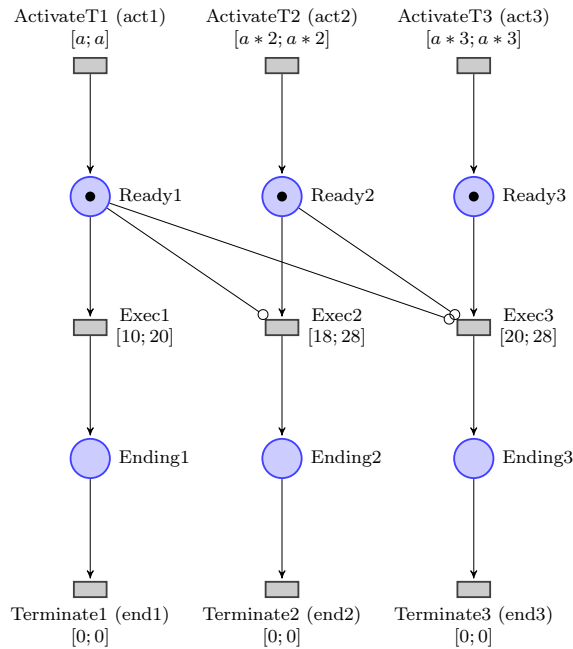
ActivateT1 (act1)
$[a; a]$

ActivateT2 (act2)
$[a * 2; a * 2]$

ActivateT3 (act3)
$[a * 3; a * 3]$

Ready1

Ready2

Ready3

Exec1
$[10; 20]$

Exec2
$[18; 28]$

Exec3
$[20; 28]$

Ending1

Ending2

Ending3

Terminate1 (end1)
$[0; 0]$

Terminate2 (end2)
$[0; 0]$

Terminate3 (end3)
$[0; 0]$